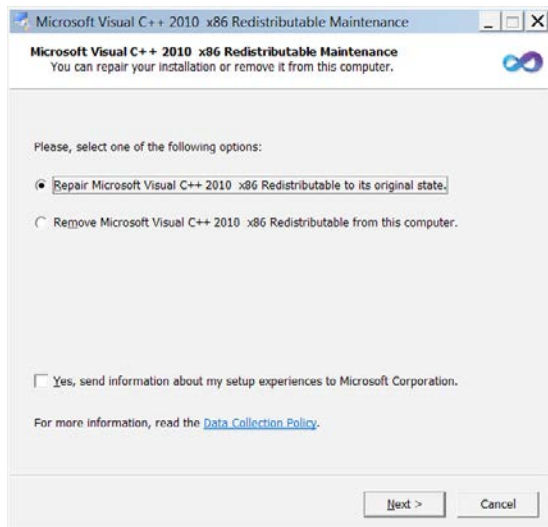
Microsoft Visual C++ 2010 x86 Redistributable Maintenance

Microsoft Visual C++ 2010 x86 Redistributable Maintenance
You can repair your installation or remove it from this computer.

Please, select one of the following options:

Repair Microsoft Visual C++ 2010 x86 Redistributable to its original state.

Remove Microsoft Visual C++ 2010 x86 Redistributable from this computer.

Yes, send information about my setup experiences to Microsoft Corporation.

For more information, read the Data Collection Policy.

Next >

Cancel